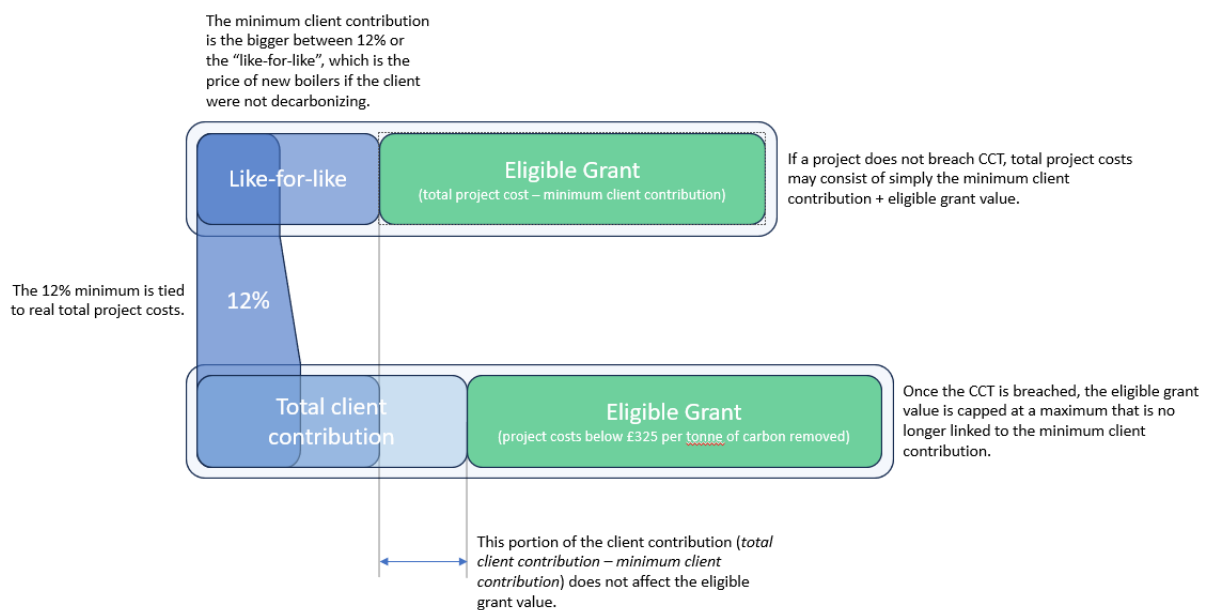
The minimum client contribution is the bigger between 12% or the "like-for-like", which is the price of new boilers if the client were not decarbonizing.

Like-for-like

Eligible Grant
(total project cost – minimum client contribution)

If a project does not breach CCT, total project costs may consist of simply the minimum client contribution + eligible grant value.

The 12% minimum is tied to real total project costs.

12%

Total client contribution

Eligible Grant
(project costs below £325 per tonne of carbon removed)

Once the CCT is breached, the eligible grant value is capped at a maximum that is no longer linked to the minimum client contribution.

This portion of the client contribution (*total client contribution – minimum client contribution*) does not affect the eligible grant value.